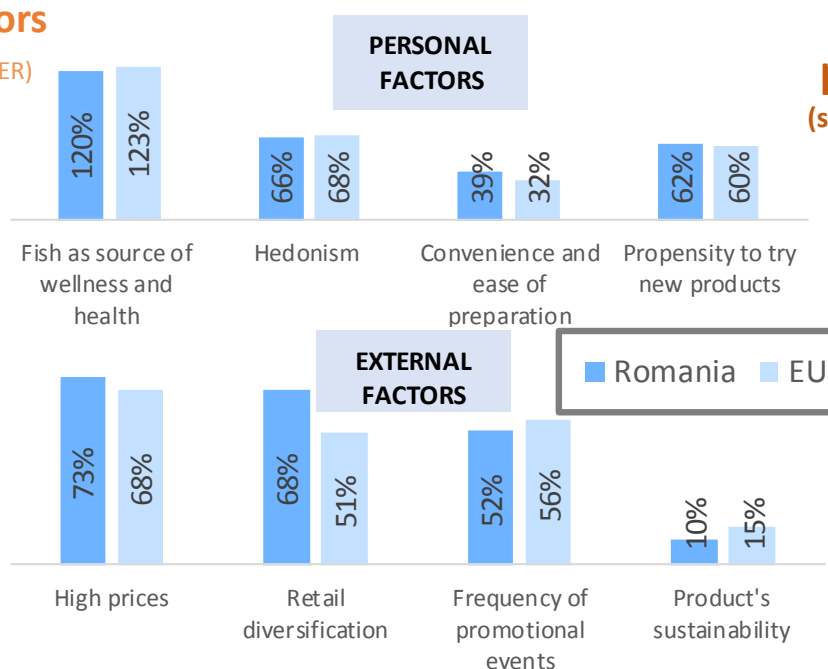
ors

ER)

PERSONAL FACTORS

I

(s

| | Romania | EU |
|---|---|---|
| Fish as source of wellness and health | 120% | 123% |
| Hedonism | 66% | 68% |
| Convenience and ease of preparation | 39% | 32% |
| Propensity to try new products | 62% | 60% |

EXTERNAL FACTORS

Romania EU

| | Romania | EU |
|---|---|---|
| High prices | 73% | 68% |
| Retail diversification | 68% | 51% |
| Frequency of promotional events | 52% | 56% |
| Product's sustainability | 10% | 15% |